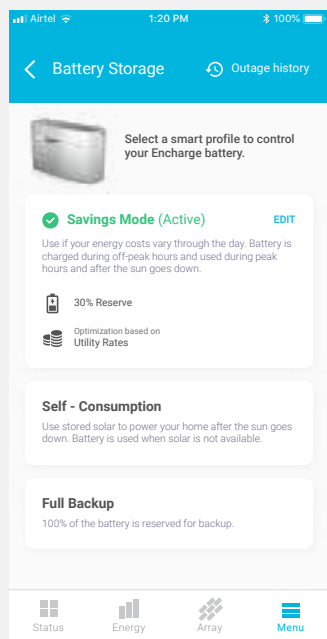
Airtel 1:20 PM 100%

Battery Storage

Outage history

Select a smart profile to control your Encharge battery.

Savings Mode (Active)

EDIT

Use if your energy costs vary through the day. Battery is charged during off-peak hours and used during peak hours and after the sun goes down.

30% Reserve

Optimization based on
Utility Rates

Self - Consumption

Use stored solar to power your home after the sun goes down. Battery is used when solar is not available.

Full Backup

100% of the battery is reserved for backup.

Status

Energy

Array

Menu